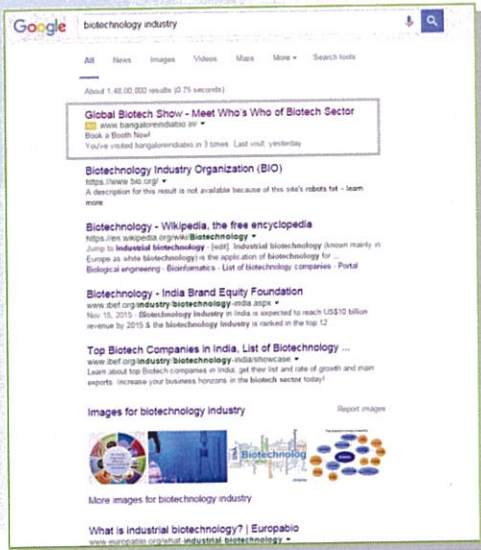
Google biotechnology industry

All News Images Videos Maps More ▾ Search tools

About 1,48,00,000 results (0.75 seconds)

Global Biotech Show - Meet Who's Who of Biotech Sector
Ad www.bangaloreindiabio.in/ ▾
Book a Booth Now!
You've visited bangaloreindiabio.in 3 times. Last visit: yesterday

Biotechnology Industry Organization (BIO)
https://www.bio.org/ ▾
A description for this result is not available because of this site's robots.txt - learn more

Biotechnology - Wikipedia, the free encyclopedia
https://en.wikipedia.org/wiki/Biotechnology ▾
Jump to Industrial biotechnology - [edit]. Industrial biotechnology (known mainly in Europe as white biotechnology) is the application of biotechnology for ...
Biological engineering · Bioinformatics · List of biotechnology companies · Portal

Biotechnology - India Brand Equity Foundation
www.ibef.org/industry/biotechnology-india.aspx ▾
Nov 15, 2015 - Biotechnology industry in India is expected to reach US$10 billion revenue by 2015 & the biotechnology industry is ranked in the top 12

Top Biotech Companies in India, List of Biotechnology ...
www.ibef.org/industry/biotechnology-india/showcase ▾
Learn about top Biotech companies in India, get their list and rate of growth and main exports. Increase your business horizons in the biotech sector today!

Images for biotechnology industry Report images

Biotechnolog

More images for biotechnology industry

What is industrial biotechnology? | Europabio
www.europabio.org/what-industrial-biotechnology ▾